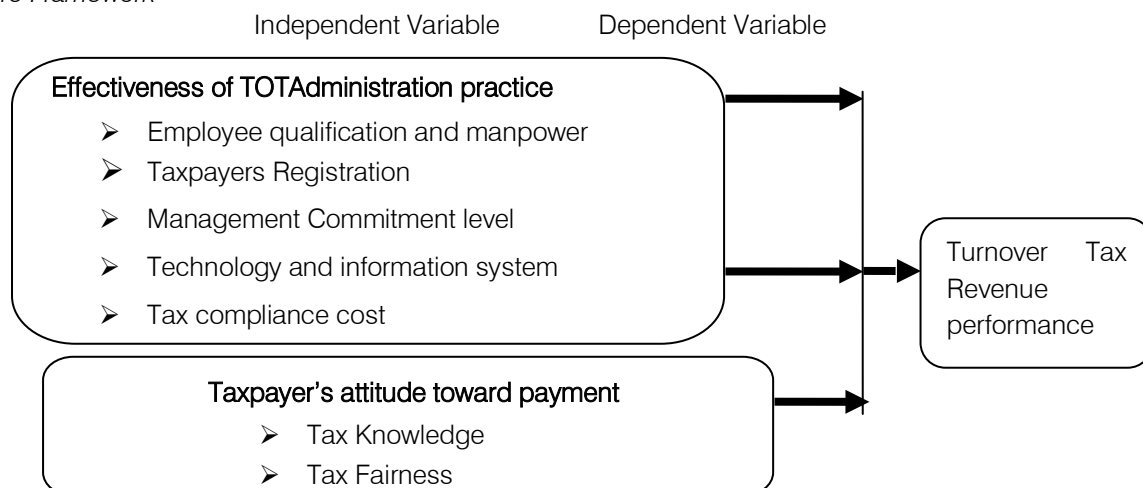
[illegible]e Framework

Independent Variable

Dependent Variable

Effectiveness of TOTAdministration practice

➢ Employee qualification and manpower
➢ Taxpayers Registration
➢ Management Commitment level
➢ Technology and information system
➢ Tax compliance cost

Turnover Tax Revenue performance

Taxpayer's attitude toward payment

➢ Tax Knowledge
➢ Tax Fairness